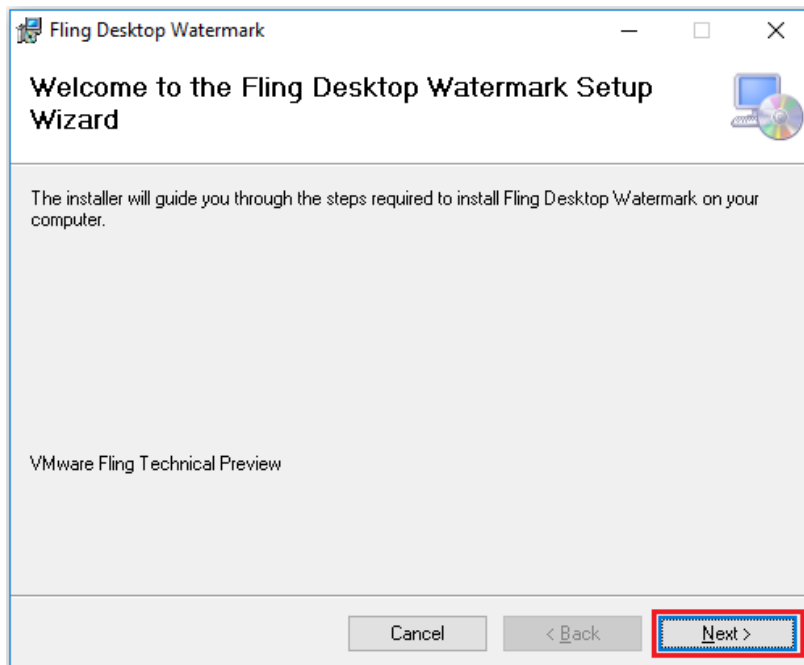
Fling Desktop Watermark

Welcome to the Fling Desktop Watermark Setup Wizard

The installer will guide you through the steps required to install Fling Desktop Watermark on your computer.

VMware Fling Technical Preview

Cancel
< Back
Next >